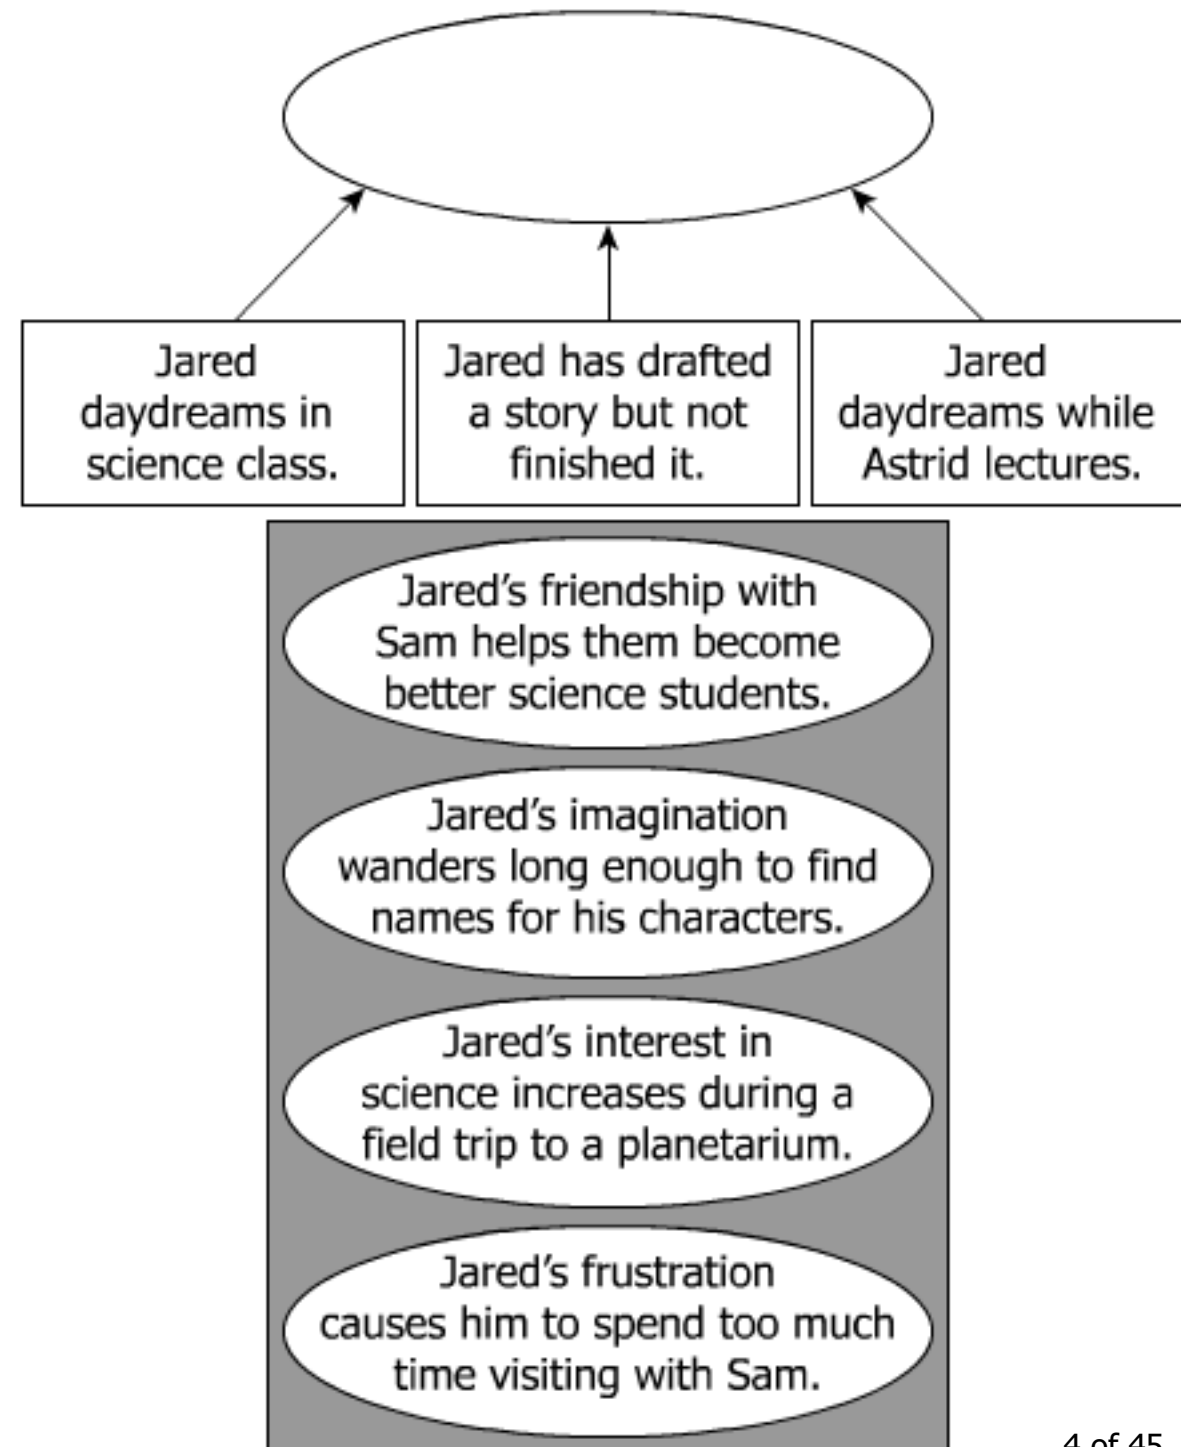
Jared daydreams in science class.

Jared has drafted a story but not finished it.

Jared daydreams while Astrid lectures.

Jared's friendship with Sam helps them become better science students.

Jared's imagination wanders long enough to find names for his characters.

Jared's interest in science increases during a field trip to a planetarium.

Jared's frustration causes him to spend too much time visiting with Sam.

4 of 45